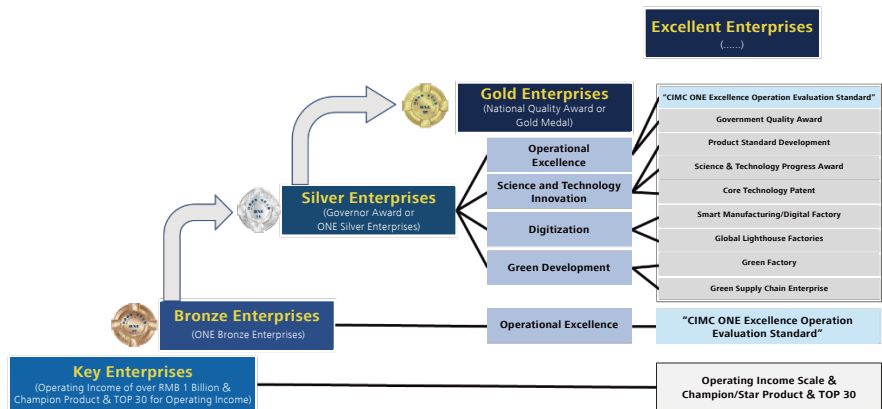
Excellent Enterprises
(……)

Gold Enterprises
(National Quality Award or Gold Medal)

"CIMC ONE Excellence Operation Evaluation Standard"
Government Quality Award
Product Standard Development
Science & Technology Progress Award
Core Technology Patent
Smart Manufacturing/Digital Factory
Global Lighthouse Factories
Green Factory
Green Supply Chain Enterprise

Operational Excellence
Science and Technology Innovation
Digitization
Green Development

Silver Enterprises
(Governor Award or ONE Silver Enterprises)

Bronze Enterprises
(ONE Bronze Enterprises)

Operational Excellence

"CIMC ONE Excellence Operation Evaluation Standard"

Key Enterprises
(Operating Income of over RMB 1 Billion & Champion Product & TOP 30 for Operating Income)

Operating Income Scale & Champion/Star Product & TOP 30